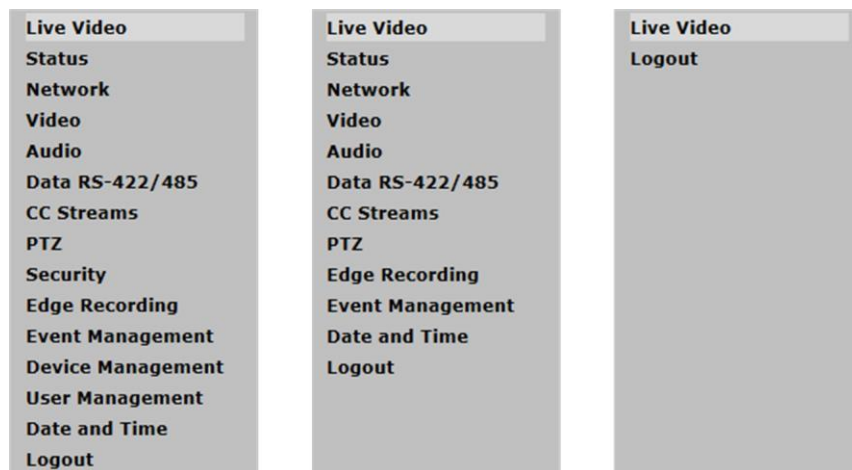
Live Video
Status
Network
Video
Audio
Data RS-422/485
CC Streams
PTZ
Security
Edge Recording
Event Management
Device Management
User Management
Date and Time
Logout

Live Video
Status
Network
Video
Audio
Data RS-422/485
CC Streams
PTZ
Edge Recording
Event Management
Date and Time
Logout

Live Video
Logout